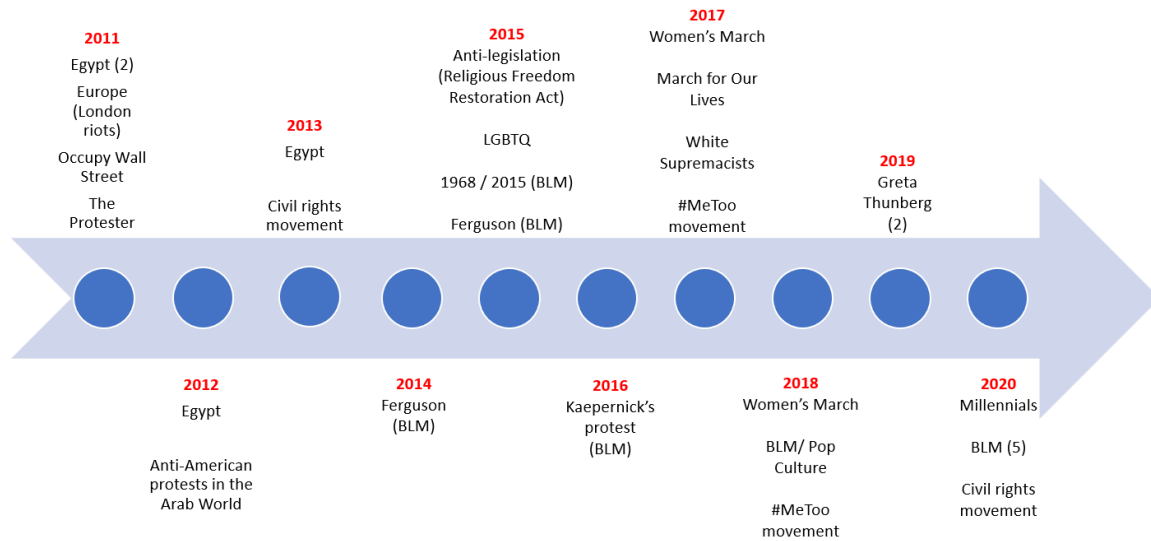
2011
Egypt (2)
Europe (London riots)
Occupy Wall Street
The Protester

2012
Egypt
Anti-American protests in the Arab World

2013
Egypt
Civil rights movement

2014
Ferguson (BLM)

2015
Anti-legislation (Religious Freedom Restoration Act)
LGBTQ
1968 / 2015 (BLM)
Ferguson (BLM)

2016
Kaepernick's protest (BLM)

2017
Women's March
March for Our Lives
White Supremacists
#MeToo movement

2018
Women's March
BLM/ Pop Culture
#MeToo movement

2019
Greta Thunberg (2)

2020
Millennials
BLM (5)
Civil rights movement